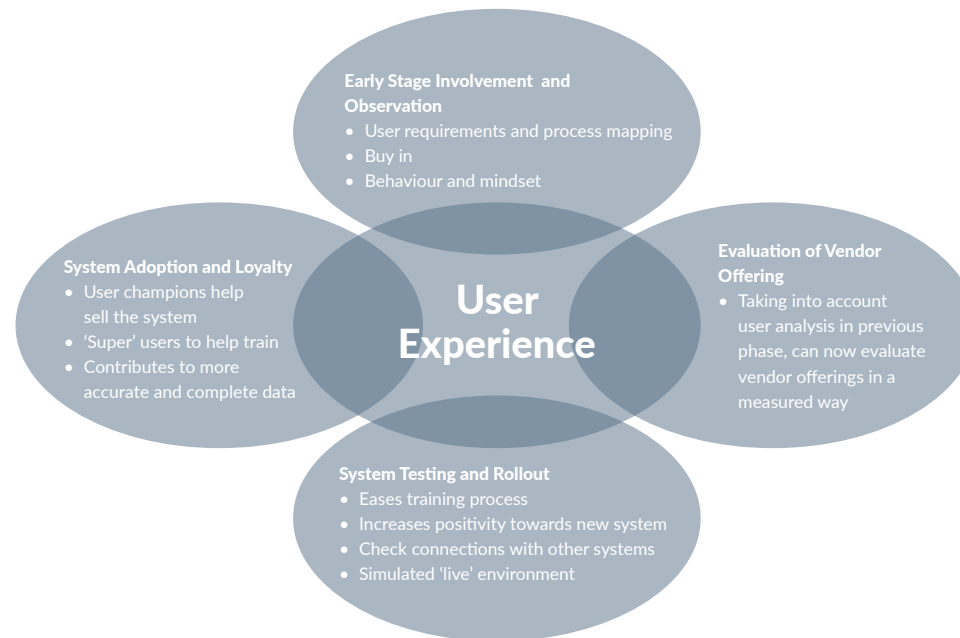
Early Stage Involvement and Observation
- User requirements and process mapping
- Buy in
- Behaviour and mindset

System Adoption and Loyalty
- User champions help sell the system
- 'Super' users to help train
- Contributes to more accurate and complete data

User Experience

Evaluation of Vendor Offering
- Taking into account user analysis in previous phase, can now evaluate vendor offerings in a measured way

System Testing and Rollout
- Eases training process
- Increases positivity towards new system
- Check connections with other systems
- Simulated 'live' environment